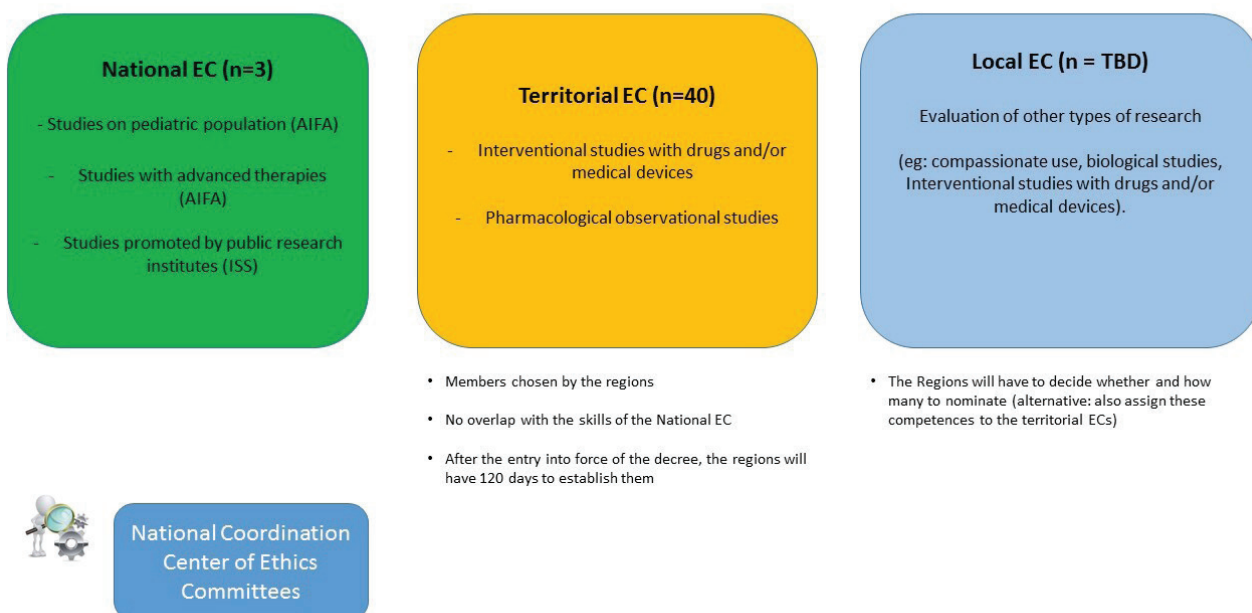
National EC (n=3)

- Studies on pediatric population (AIFA)

- Studies with advanced therapies (AIFA)

- Studies promoted by public research institutes (ISS)

Territorial EC (n=40)

- Interventional studies with drugs and/or medical devices

- Pharmacological observational studies

Local EC (n = TBD)

Evaluation of other types of research

(eg: compassionate use, biological studies, Interventional studies with drugs and/or medical devices).

• Members chosen by the regions

• No overlap with the skills of the National EC

• After the entry into force of the decree, the regions will have 120 days to establish them

• The Regions will have to decide whether and how many to nominate (alternative: also assign these competences to the territorial ECs)

National Coordination Center of Ethics Committees